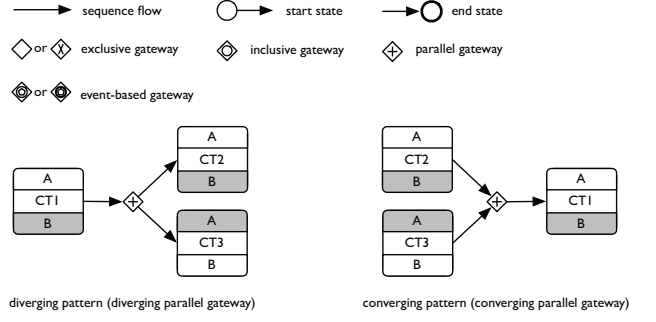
sequence flow
start state
end state
or exclusive gateway
inclusive gateway
parallel gateway
or event-based gateway

A
CT1
B

A
CT2
B

A
CT3
B

diverging pattern (diverging parallel gateway)

A
CT2
B

A
CT3
B

A
CT1
B

converging pattern (converging parallel gateway)